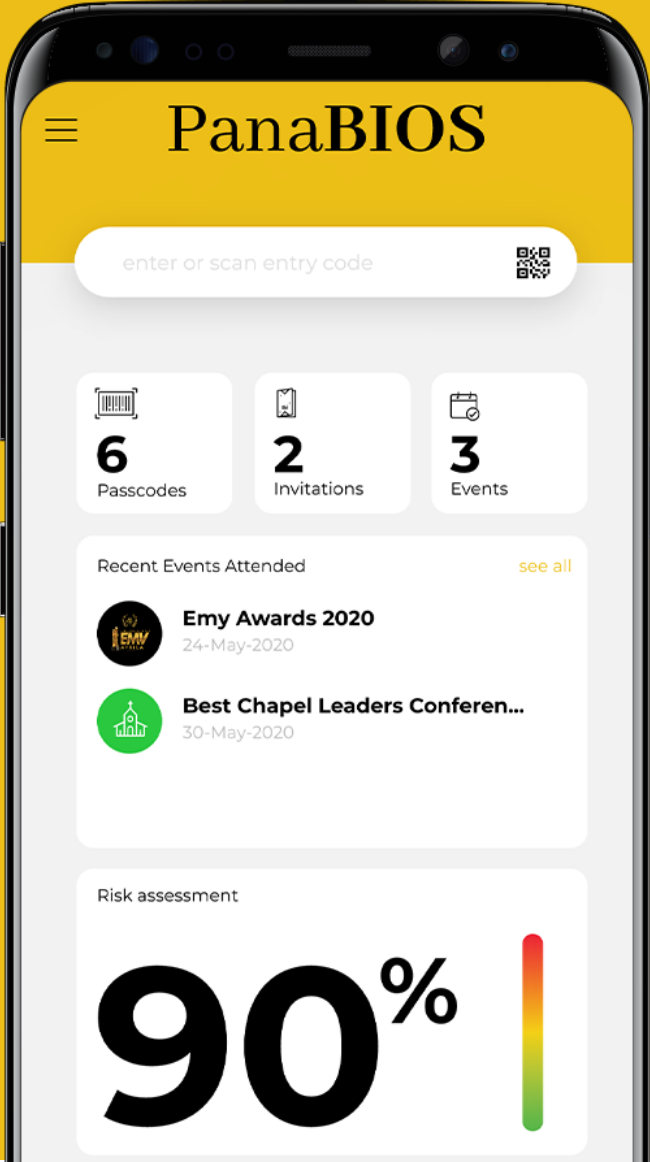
PanaBIOS

enter or scan entry code

6
Passcodes

2
Invitations

3
Events

Recent Events Attended

see all

EMY

Emy Awards 2020
24-May-2020

Best Chapel Leaders Conferen...
30-May-2020

Risk assessment

90%